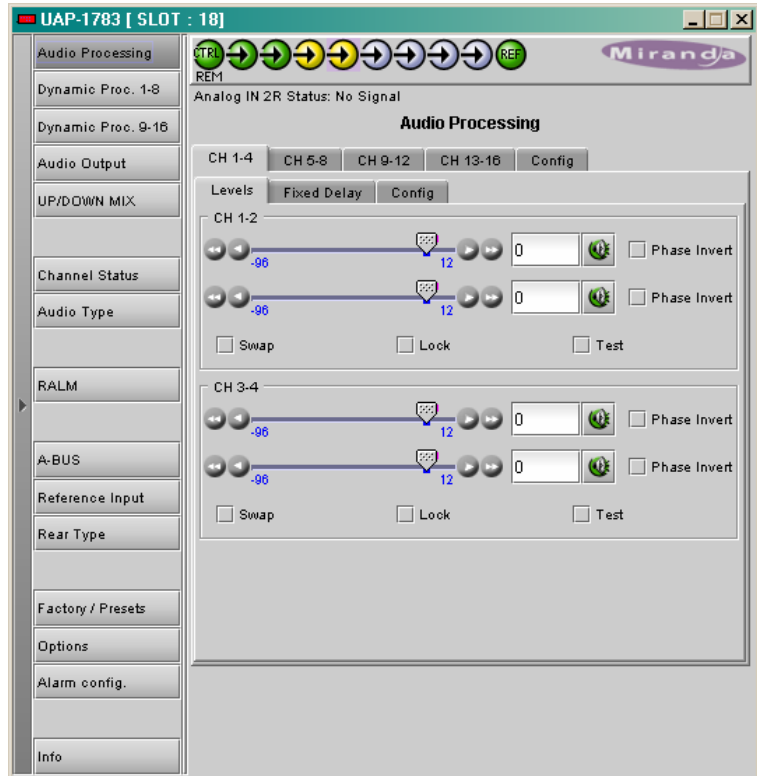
UAP-1783 [ SLOT : 18]

Audio Processing
Dynamic Proc. 1-8
Dynamic Proc. 9-16
Audio Output
UP/DOWN MIX
Channel Status
Audio Type
RALM
A-BUS
Reference Input
Rear Type
Factory / Presets
Options
Alarm config.
Info

CTRL REM REF

Miranda

Analog IN 2R Status: No Signal

Audio Processing

CH 1-4 | CH 5-8 | CH 9-12 | CH 13-16 | Config

Levels | Fixed Delay | Config

CH 1-2
-96 12 0 Phase Invert
-96 12 0 Phase Invert
Swap Lock Test

CH 3-4
-96 12 0 Phase Invert
-96 12 0 Phase Invert
Swap Lock Test